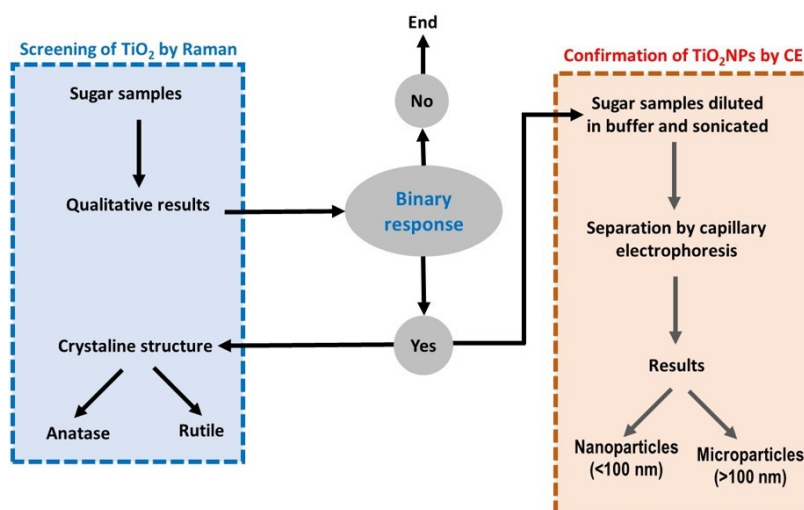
Screening of $TiO_2$ by Raman

Sugar samples

Qualitative results

Crystaline structure

Anatase

Rutile

End

No

Binary response

Yes

Confirmation of $TiO_2$NPs by CE

Sugar samples diluted in buffer and sonicated

Separation by capillary electrophoresis

Results

Nanoparticles (<100 nm)

Microparticles (>100 nm)